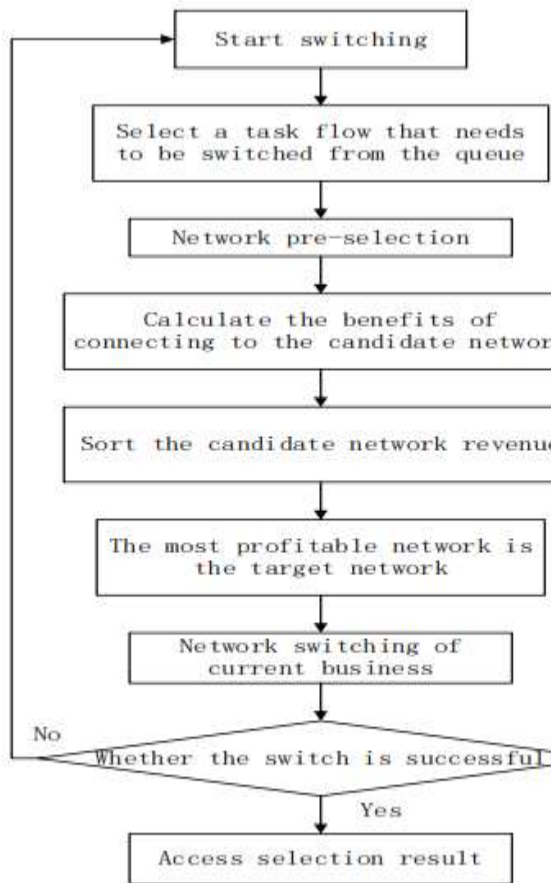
Start switching

Select a task flow that needs to be switched from the queue

Network pre-selection

Calculate the benefits of connecting to the candidate networ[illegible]

Sort the candidate network revenu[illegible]

The most profitable network is the target network

Network switching of current business

No

Whether the switch is successful

Yes

Access selection result